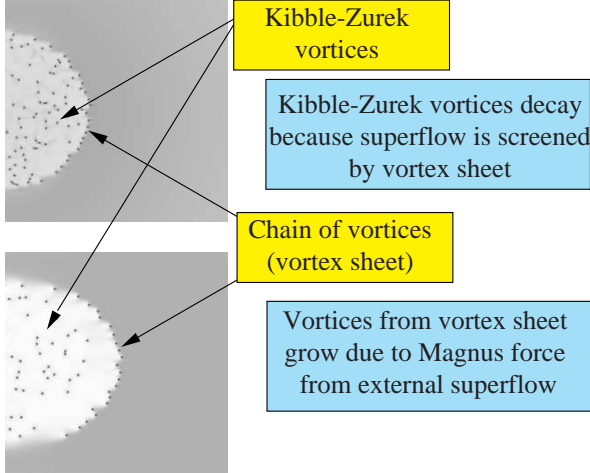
Kibble-Zurek vortices

Kibble-Zurek vortices decay because superflow is screened by vortex sheet

Chain of vortices (vortex sheet)

Vortices from vortex sheet grow due to Magnus force from external superflow